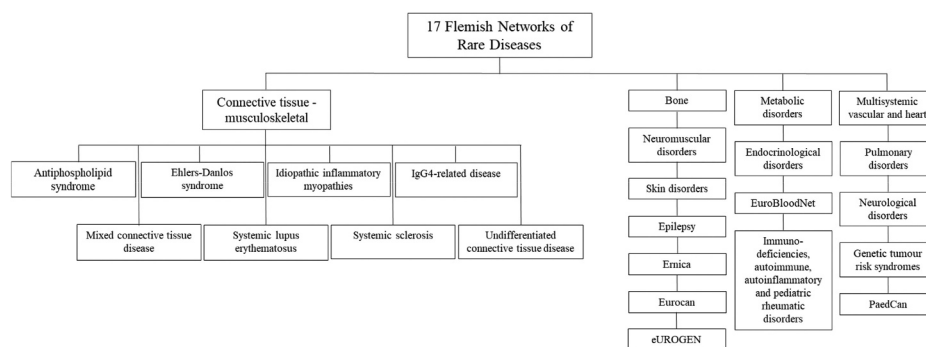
17 Flemish Networks of Rare Diseases

Connective tissue - musculoskeletal

Antiphospholipid syndrome

Ehlers-Danlos syndrome

Idiopathic inflammatory myopathies

IgG4-related disease

Mixed connective tissue disease

Systemic lupus erythematosus

Systemic sclerosis

Undifferentiated connective tissue disease

Bone

Neuromuscular disorders

Skin disorders

Epilepsy

Ernica

Eurocan

eUROGEN

Metabolic disorders

Endocrinological disorders

EuroBloodNet

Immuno-deficiencies, autoimmune, autoinflammatory and pediatric rheumatic disorders

Multisystemic vascular and heart

Pulmonary disorders

Neurological disorders

Genetic tumour risk syndromes

PaedCan